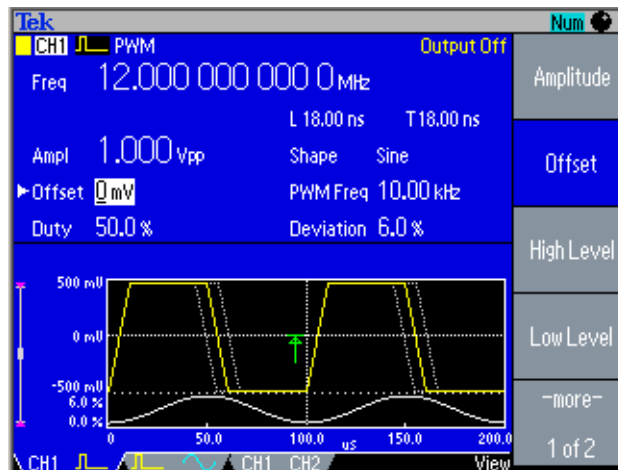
Tek
Num
CH1 PWM
Output Off
Freq 12.000 000 000 0 MHz
L 18.00 ns T 18.00 ns
Ampl 1.000 Vpp
Shape Sine
Offset 0 mV
PWM Freq 10.00 kHz
Duty 50.0 %
Deviation 6.0 %
500 mV
0 mV
-500 mV
6.0 %
0.0 %
0
50.0
100.0
us
150.0
200.0
CH1
CH1 CH2
View
Amplitude
Offset
High Level
Low Level
-more-
1 of 2